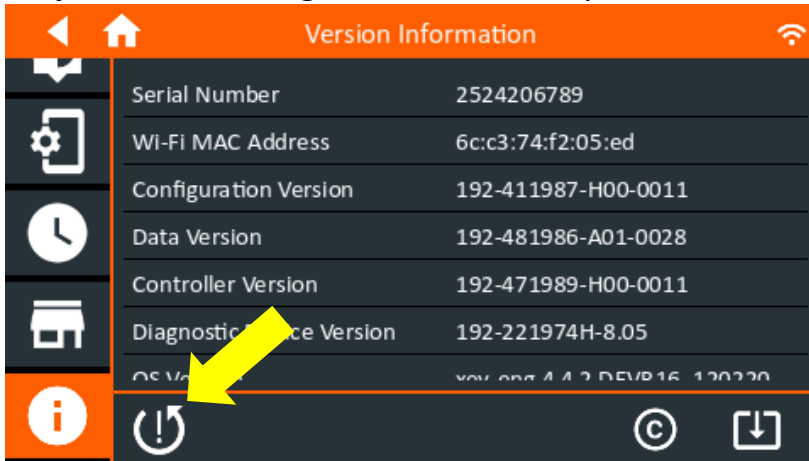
Version Information

| Serial Number | 2524206789 |
|---|---|
| Wi-Fi MAC Address | 6c:c3:74:f2:05:ed |
| Configuration Version | 192-411987-H00-0011 |
| Data Version | 192-481986-A01-0028 |
| Controller Version | 192-471989-H00-0011 |
| Diagnostic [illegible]ce Version | 192-221974H-8.05 |
| OS V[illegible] | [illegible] |